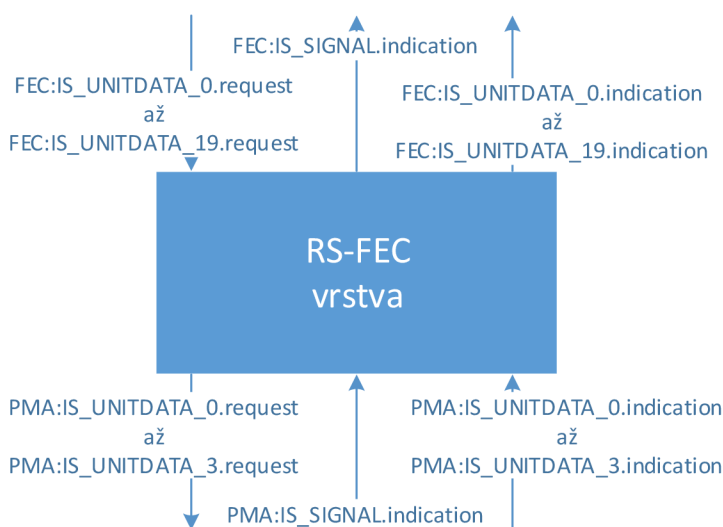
FEC:IS_SIGNAL.indication

FEC:IS_UNITDATA_0.request
až
FEC:IS_UNITDATA_19.request

FEC:IS_UNITDATA_0.indication
až
FEC:IS_UNITDATA_19.indication

RS-FEC
vrstva

PMA:IS_UNITDATA_0.request
až
PMA:IS_UNITDATA_3.request

PMA:IS_UNITDATA_0.indication
až
PMA:IS_UNITDATA_3.indication

PMA:IS_SIGNAL.indication